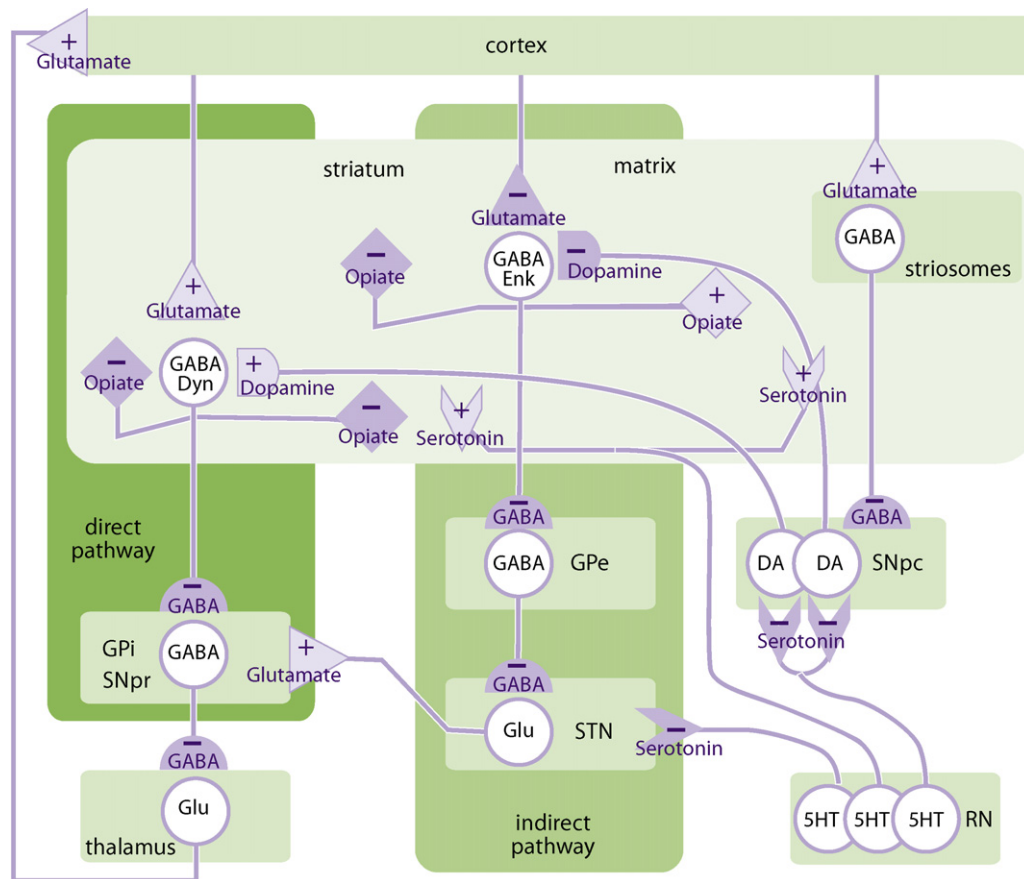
+
Glutamate

cortex

striatum

matrix

+
Glutamate

GABA

striosomes

−
Glutamate

GABA
Enk

−
Dopamine

−
Opiate

+
Opiate

+
Glutamate

−
Opiate

GABA
Dyn

+
Dopamine

−
Opiate

+
Serotonin

+
Serotonin

direct
pathway

−
GABA

GABA

GPe

−
GABA

DA

DA

SNpc

−
GABA

GPi
SNpr

GABA

+
Glutamate

−
Serotonin

−
Serotonin

−
GABA

Glu

STN

−
Serotonin

−
GABA

Glu

thalamus

indirect
pathway

5HT

5HT

5HT

RN